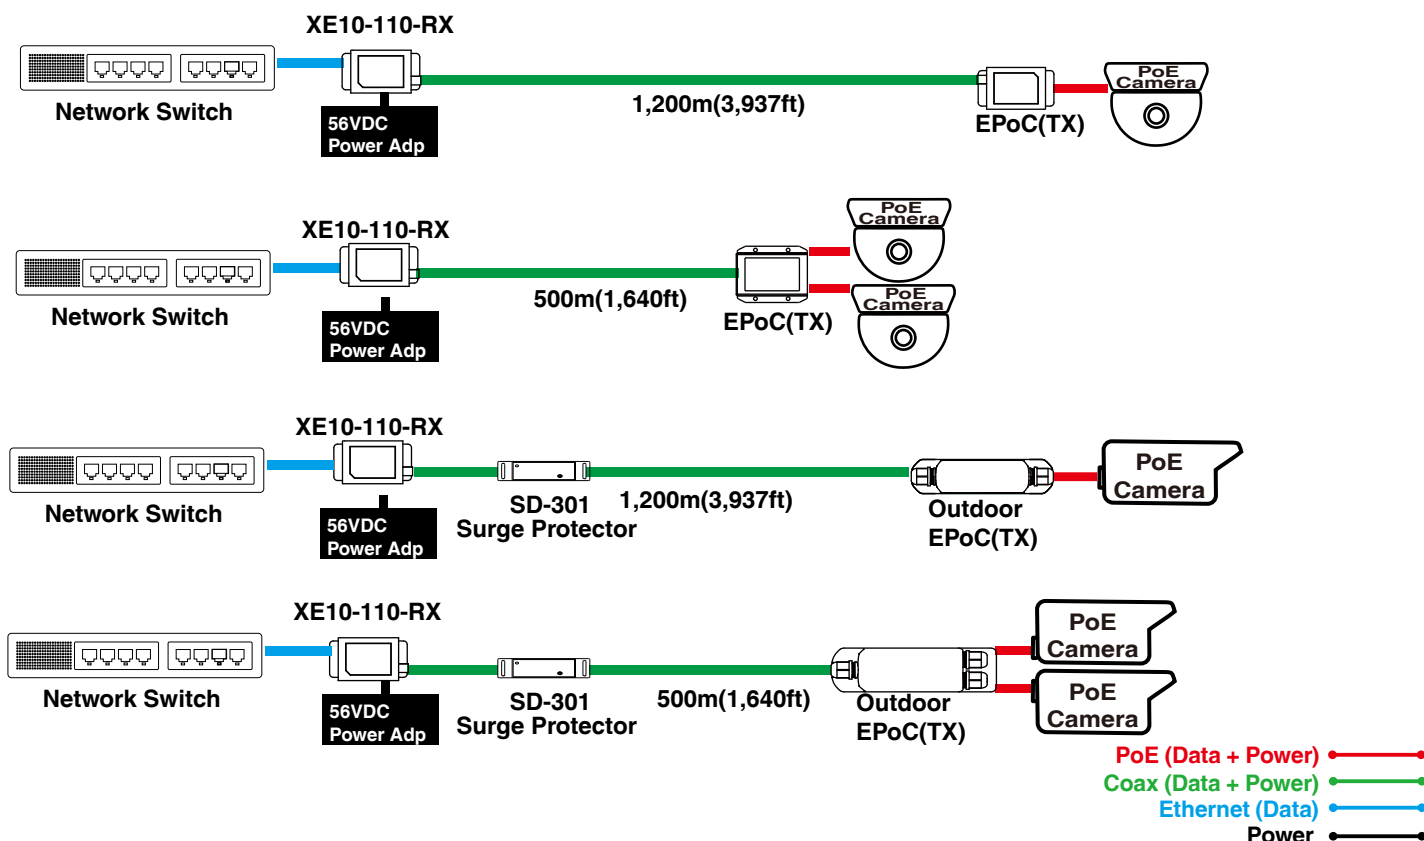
XE10-110-RX

Network Switch

56VDC Power Adp

1,200m(3,937ft)

EPoC(TX)

PoE Camera

XE10-110-RX

Network Switch

56VDC Power Adp

500m(1,640ft)

EPoC(TX)

PoE Camera

PoE Camera

XE10-110-RX

Network Switch

56VDC Power Adp

SD-301 Surge Protector

1,200m(3,937ft)

Outdoor EPoC(TX)

PoE Camera

XE10-110-RX

Network Switch

56VDC Power Adp

SD-301 Surge Protector

500m(1,640ft)

Outdoor EPoC(TX)

PoE Camera

PoE Camera

PoE (Data + Power)
Coax (Data + Power)
Ethernet (Data)
Power